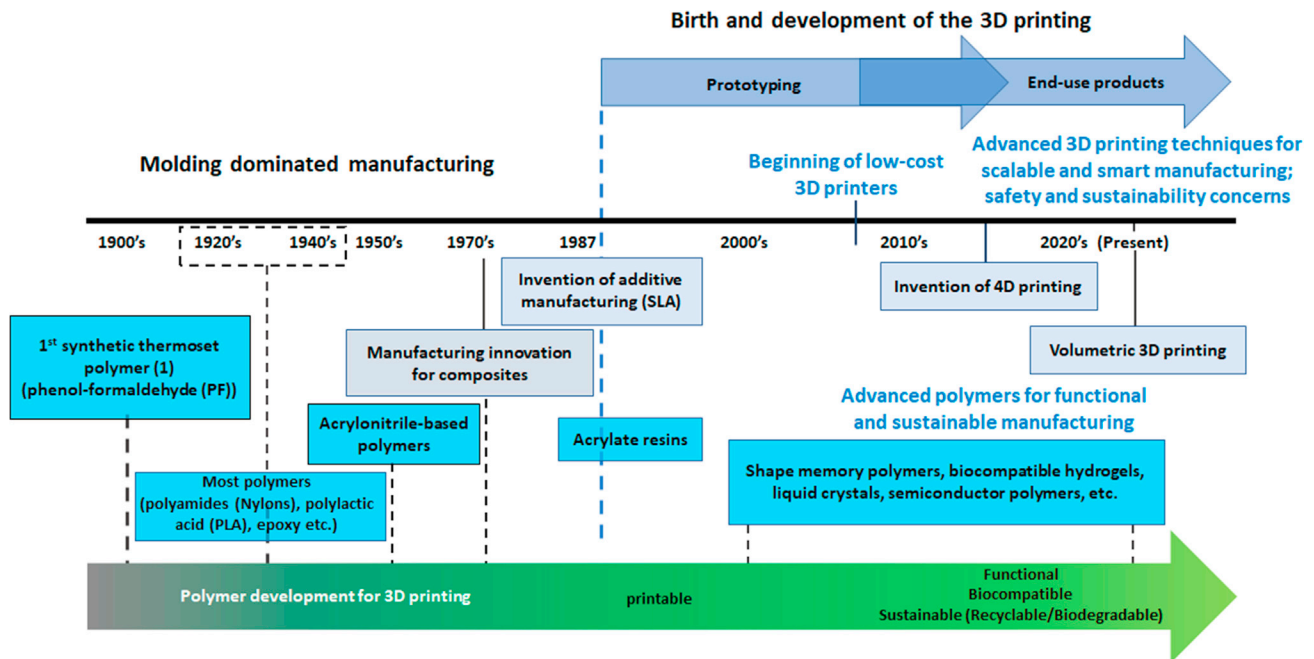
Birth and development of the 3D printing

Prototyping

End-use products

Molding dominated manufacturing

Beginning of low-cost 3D printers

Advanced 3D printing techniques for scalable and smart manufacturing; safety and sustainability concerns

1900's 1920's 1940's 1950's 1970's 1987 2000's 2010's 2020's (Present)

Invention of additive manufacturing (SLA)

Invention of 4D printing

1$^{st}$ synthetic thermoset polymer (1) (phenol-formaldehyde (PF))

Manufacturing innovation for composites

Volumetric 3D printing

Advanced polymers for functional and sustainable manufacturing

Acrylonitrile-based polymers

Acrylate resins

Most polymers (polyamides (Nylons), polylactic acid (PLA), epoxy etc.)

Shape memory polymers, biocompatible hydrogels, liquid crystals, semiconductor polymers, etc.

Polymer development for 3D printing

printable

Functional
Biocompatible
Sustainable (Recyclable/Biodegradable)